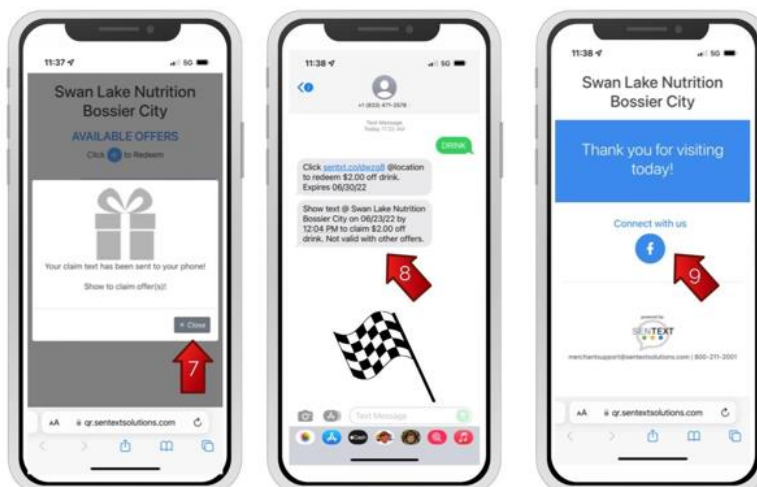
11:37

Swan Lake Nutrition Bossier City

AVAILABLE OFFERS

Click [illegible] to Redeem

Your claim text has been sent to your phone!

Show to claim offer(s)!

× Close

7

AA qr.sentextsolutions.com

11:38

+1 (833) 471-2578

Text Message Today 11:33 AM

DRINK

Click sentxt.co/dwzq8 @location to redeem $2.00 off drink. Expires 06/30/22

Show text @ Swan Lake Nutrition Bossier City on 06/23/22 by 12:04 PM to claim $2.00 off drink. Not valid with other offers.

8

Text Message

11:38

Swan Lake Nutrition Bossier City

Thank you for visiting today!

Connect with us

9

powered by SENTEXT

merchantsupport@sentextsolutions.com | 800-211-2001

AA qr.sentextsolutions.com